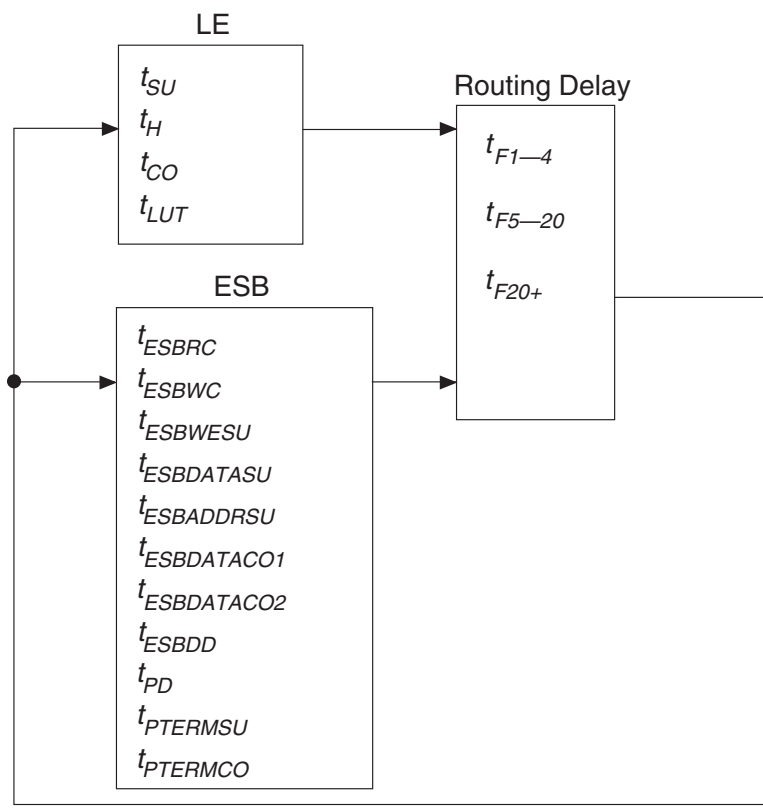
LE

$t_{SU}$
$t_{H}$
$t_{CO}$
$t_{LUT}$

Routing Delay

$t_{F1—4}$
$t_{F5—20}$
$t_{F20+}$

ESB

$t_{ESBRC}$
$t_{ESBWC}$
$t_{ESBWESU}$
$t_{ESBDATASU}$
$t_{ESBADDRSU}$
$t_{ESBDATACO1}$
$t_{ESBDATACO2}$
$t_{ESBDD}$
$t_{PD}$
$t_{PTERMSU}$
$t_{PTERMCO}$